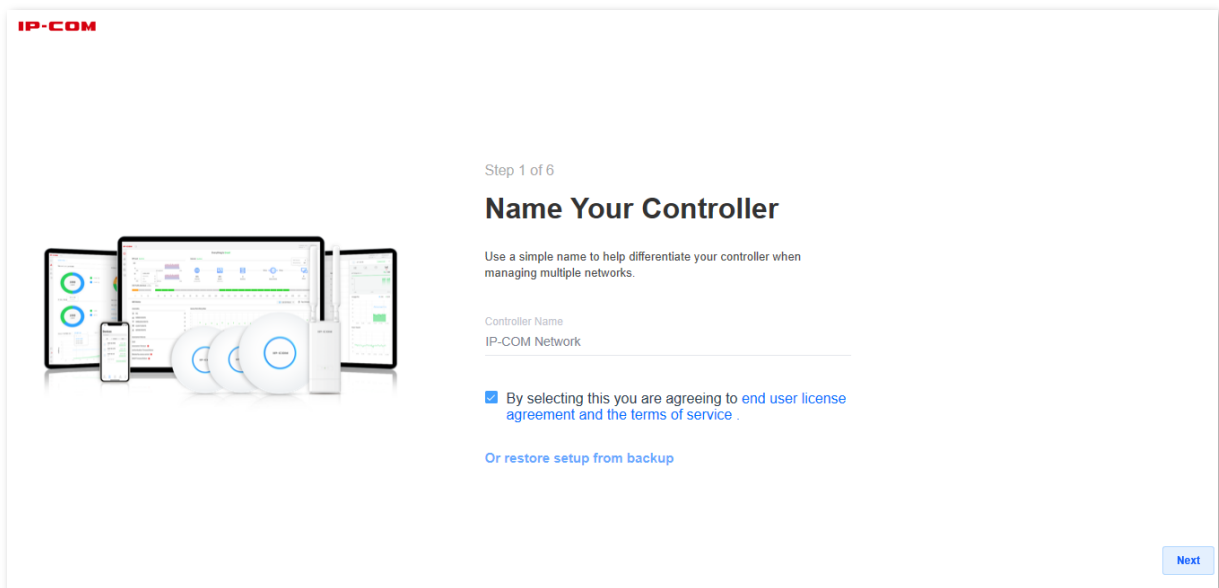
IP-COM

Step 1 of 6

Name Your Controller

Use a simple name to help differentiate your controller when managing multiple networks.

Controller Name
IP-COM Network

By selecting this you are agreeing to end user license agreement and the terms of service .

Or restore setup from backup

Next